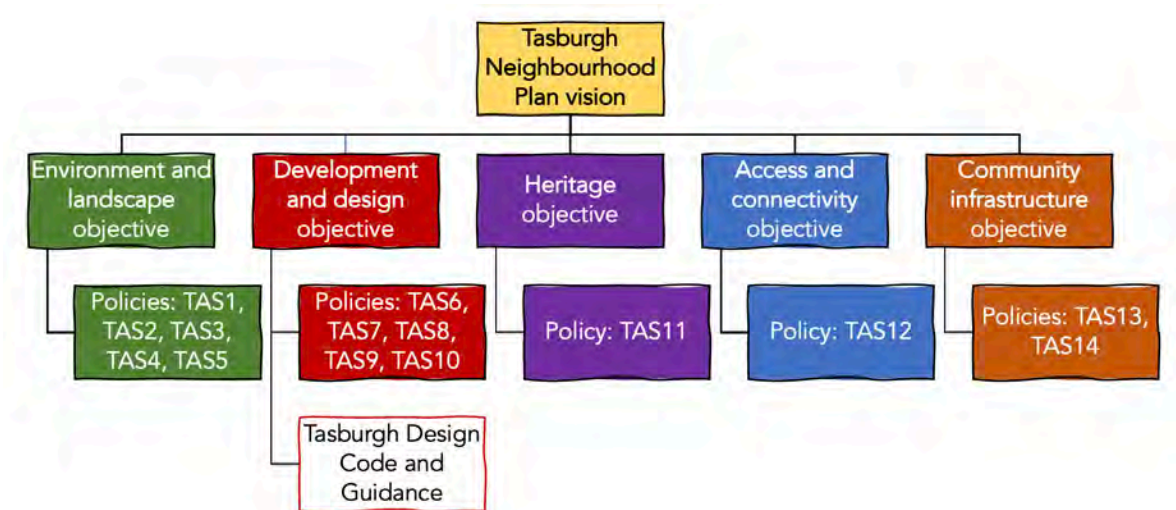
Tasburgh Neighbourhood Plan vision

Environment and landscape objective

Policies: TAS1, TAS2, TAS3, TAS4, TAS5

Development and design objective

Policies: TAS6, TAS7, TAS8, TAS9, TAS10

Tasburgh Design Code and Guidance

Heritage objective

Policy: TAS11

Access and connectivity objective

Policy: TAS12

Community infrastructure objective

Policies: TAS13, TAS14